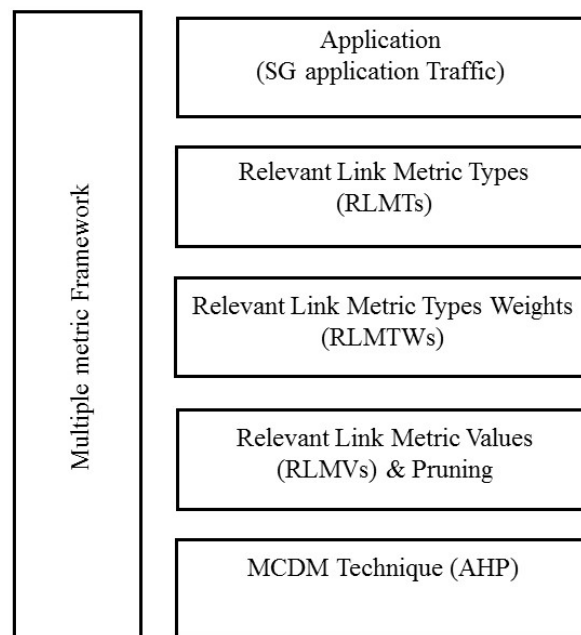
Multiple metric Framework

Application
(SG application Traffic)

Relevant Link Metric Types
(RLMTs)

Relevant Link Metric Types Weights
(RLMTWs)

Relevant Link Metric Values
(RLMVs) & Pruning

MCDM Technique (AHP)